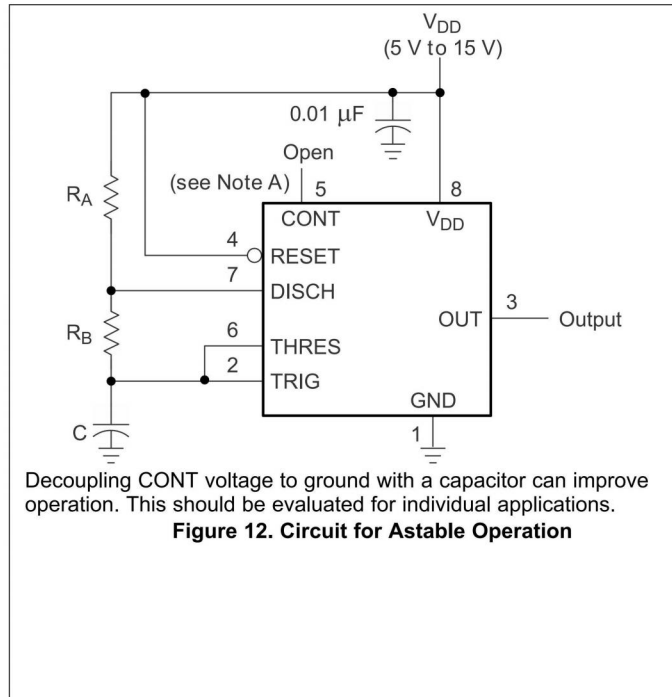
$V_{DD}$
(5 V to 15 V)

0.01 $\mu$F

Open

(see Note A) 5

8

$R_A$

CONT

$V_{DD}$

4

RESET

7

DISCH

$R_B$

OUT

3

Output

6

THRES

2

TRIG

GND

C

1

Decoupling CONT voltage to ground with a capacitor can improve operation. This should be evaluated for individual applications.

**Figure 12. Circuit for Astable Operation**